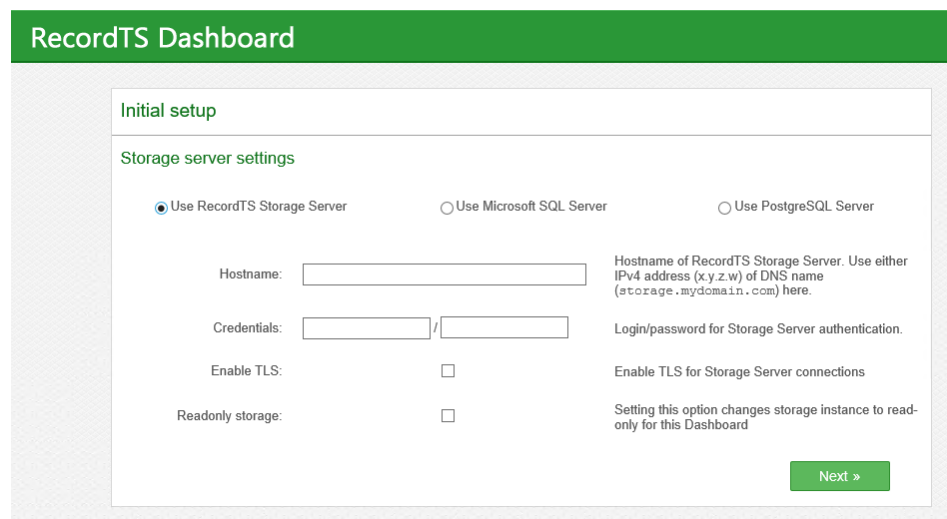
RecordTS Dashboard

Initial setup

Storage server settings

Use RecordTS Storage Server

Use Microsoft SQL Server

Use PostgreSQL Server

Hostname:

Hostname of RecordTS Storage Server. Use either IPv4 address (x.y.z.w) of DNS name (storage.mydomain.com) here.

Credentials:

/

Login/password for Storage Server authentication.

Enable TLS:

Enable TLS for Storage Server connections

Readonly storage:

Setting this option changes storage instance to read-only for this Dashboard

Next »